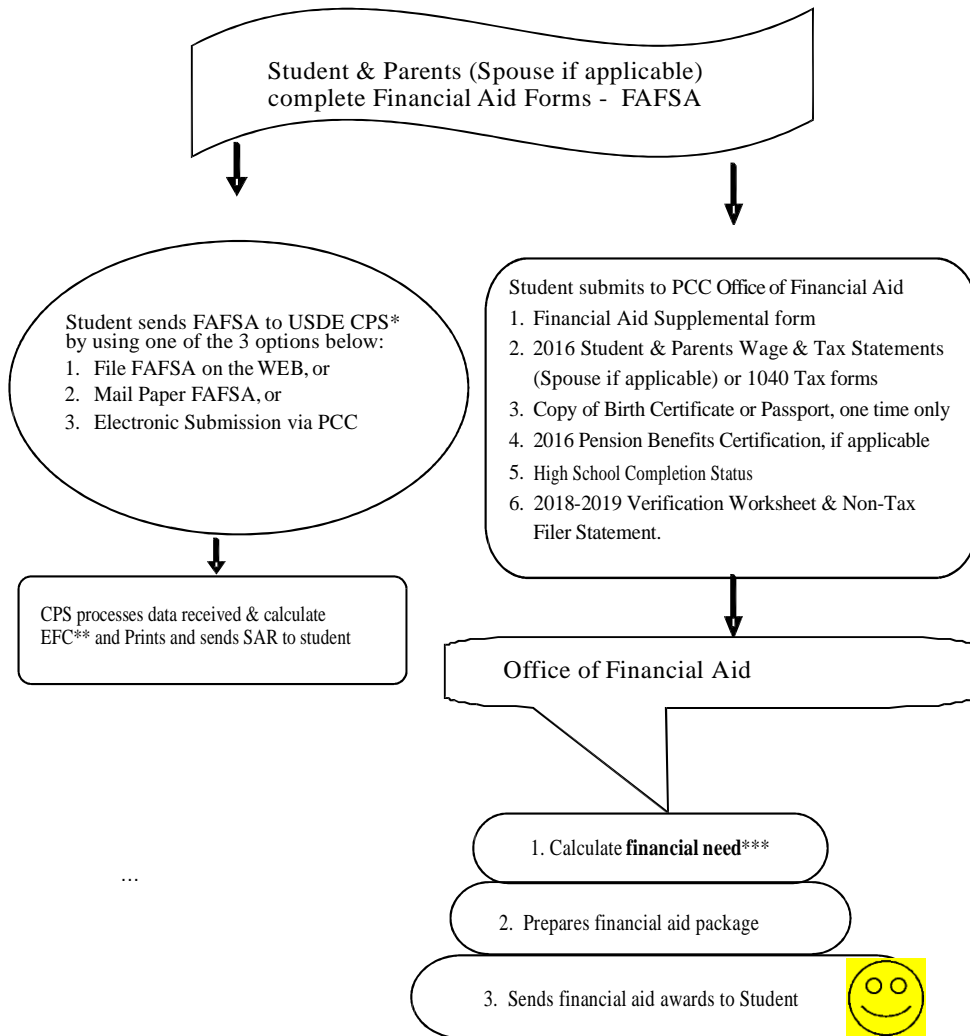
Student & Parents (Spouse if applicable) complete Financial Aid Forms - FAFSA

Student sends FAFSA to USDE CPS* by using one of the 3 options below:
1. File FAFSA on the WEB, or
2. Mail Paper FAFSA, or
3. Electronic Submission via PCC

Student submits to PCC Office of Financial Aid
1. Financial Aid Supplemental form
2. 2016 Student & Parents Wage & Tax Statements (Spouse if applicable) or 1040 Tax forms
3. Copy of Birth Certificate or Passport, one time only
4. 2016 Pension Benefits Certification, if applicable
5. High School Completion Status
6. 2018-2019 Verification Worksheet & Non-Tax Filer Statement.

CPS processes data received & calculate EFC** and Prints and sends SAR to student

Office of Financial Aid

1. Calculate **financial need*****

2. Prepares financial aid package

…

3. Sends financial aid awards to Student